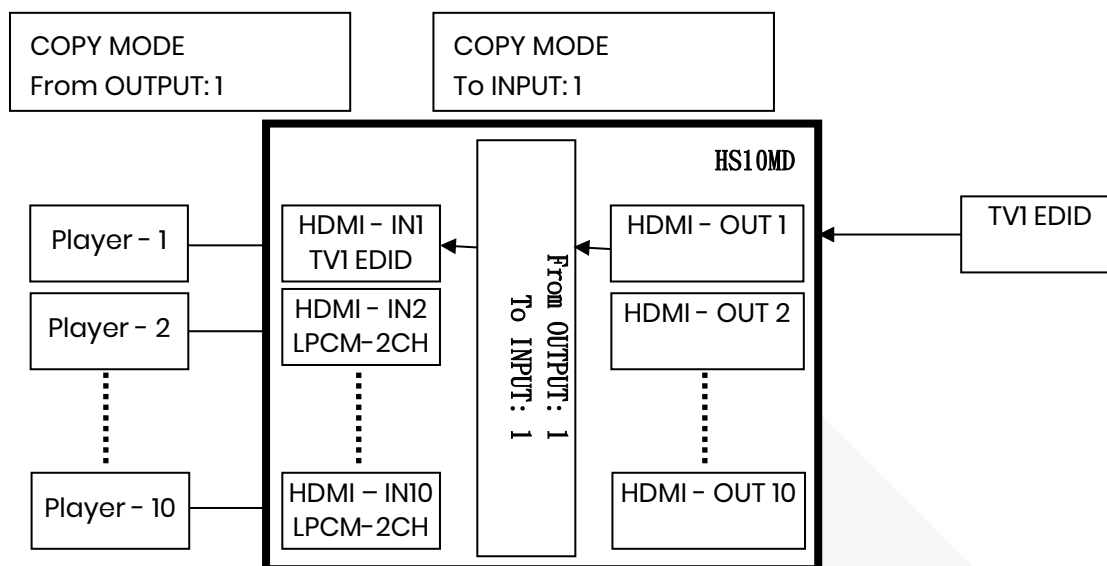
COPY MODE
From OUTPUT: 1

COPY MODE
To INPUT: 1

HS10MD

Player - 1

Player - 2

Player - 10

HDMI - IN1
TV1 EDID

HDMI - IN2
LPCM-2CH

HDMI – IN10
LPCM-2CH

From OUTPUT: 1
To INPUT: 1

HDMI - OUT 1

HDMI - OUT 2

HDMI - OUT 10

TV1 EDID